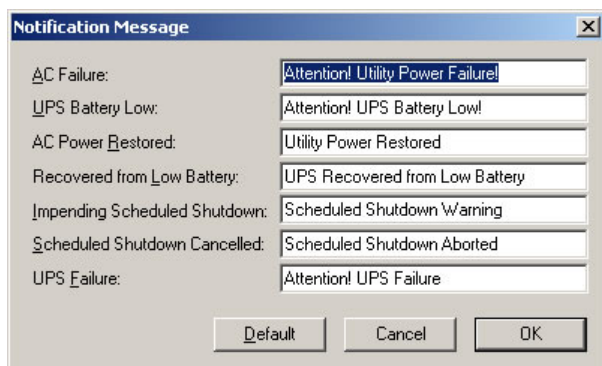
Notification Message

X

AC Failure: Attention! Utility Power Failure!

UPS Battery Low: Attention! UPS Battery Low!

AC Power Restored: Utility Power Restored

Recovered from Low Battery: UPS Recovered from Low Battery

Impending Scheduled Shutdown: Scheduled Shutdown Warning

Scheduled Shutdown Cancelled: Scheduled Shutdown Aborted

UPS Failure: Attention! UPS Failure

Default Cancel OK